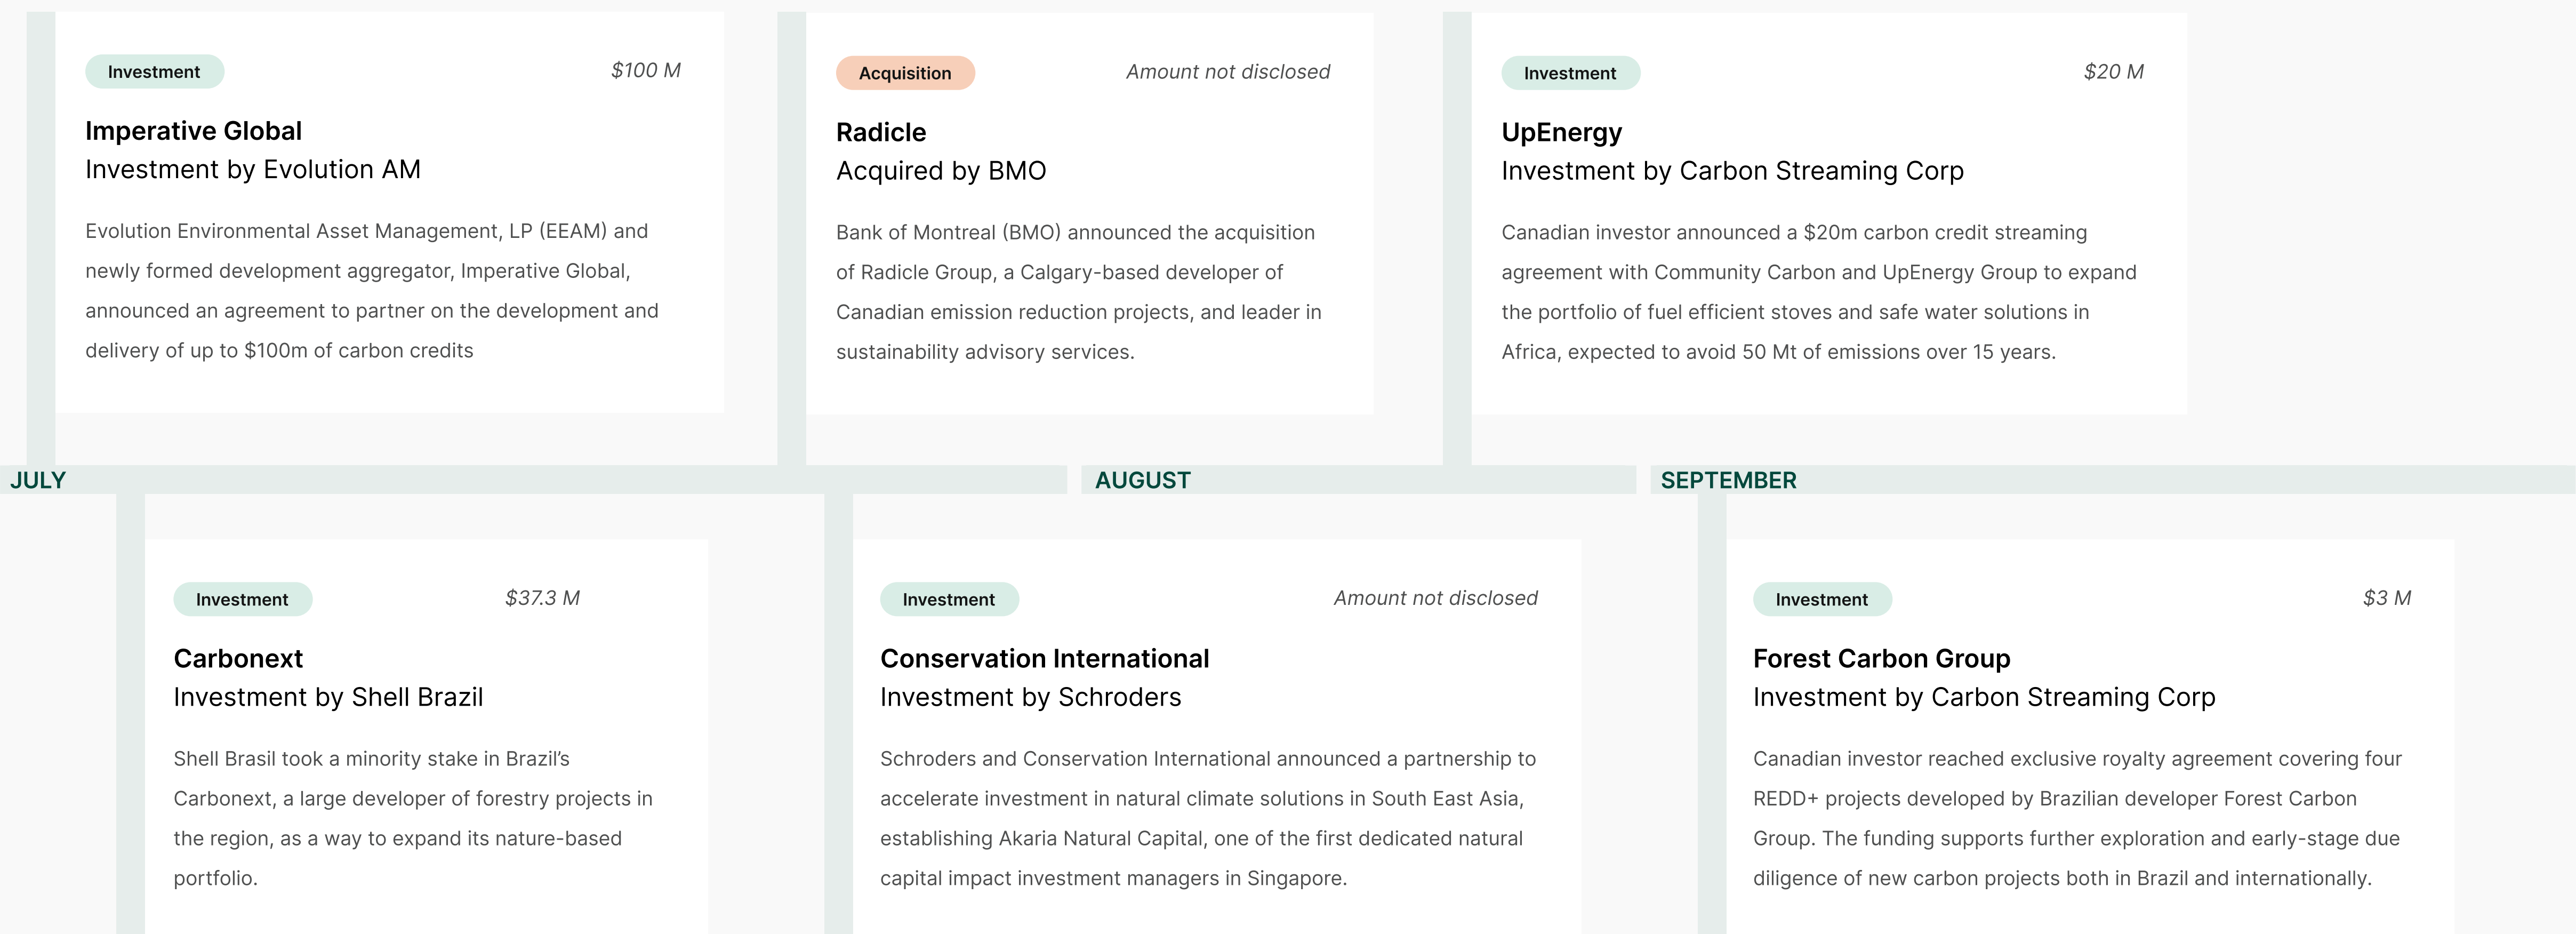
Investment
$100 M
Imperative Global
Investment by Evolution AM

Evolution Environmental Asset Management, LP (EEAM) and newly formed development aggregator, Imperative Global, announced an agreement to partner on the development and delivery of up to $100m of carbon credits

Acquisition
Amount not disclosed
Radicle
Acquired by BMO

Bank of Montreal (BMO) announced the acquisition of Radicle Group, a Calgary-based developer of Canadian emission reduction projects, and leader in sustainability advisory services.

Investment
$20 M
UpEnergy
Investment by Carbon Streaming Corp

Canadian investor announced a $20m carbon credit streaming agreement with Community Carbon and UpEnergy Group to expand the portfolio of fuel efficient stoves and safe water solutions in Africa, expected to avoid 50 Mt of emissions over 15 years.

JULY

AUGUST

SEPTEMBER

Investment
$37.3 M
Carbonext
Investment by Shell Brazil

Shell Brasil took a minority stake in Brazil's Carbonext, a large developer of forestry projects in the region, as a way to expand its nature-based portfolio.

Investment
Amount not disclosed
Conservation International
Investment by Schroders

Schroders and Conservation International announced a partnership to accelerate investment in natural climate solutions in South East Asia, establishing Akaria Natural Capital, one of the first dedicated natural capital impact investment managers in Singapore.

Investment
$3 M
Forest Carbon Group
Investment by Carbon Streaming Corp

Canadian investor reached exclusive royalty agreement covering four REDD+ projects developed by Brazilian developer Forest Carbon Group. The funding supports further exploration and early-stage due diligence of new carbon projects both in Brazil and internationally.